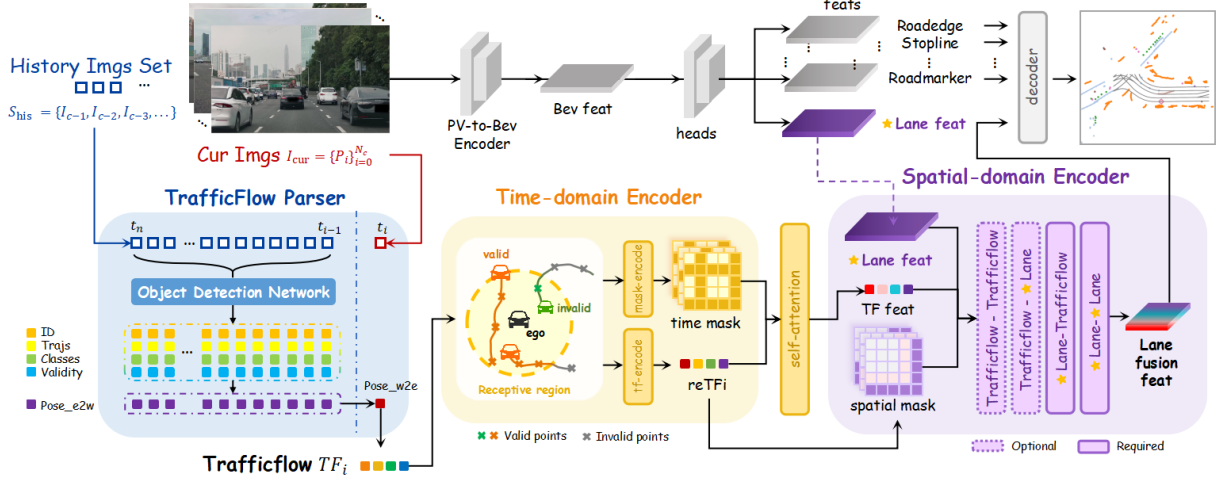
History Imgs Set

$S_{\text{his}} = \{I_{c-1}, I_{c-2}, I_{c-3}, \dots\}$

Cur Imgs $I_{\text{cur}} = \{P_i\}_{i=0}^{N_c}$

PV-to-Bev Encoder

Bev feat

heads

feats

Roadedge
Stopline
Roadmarker

Lane feat

decoder

TrafficFlow Parser

$t_n$ $t_{i-1}$ $t_i$

Object Detection Network

ID
Trajs
Classes
Validity

Pose_e2w

Pose_w2e

Trafficflow $TF_i$

Time-domain Encoder

valid

invalid

ego

Receptive region

mask-encode

tf-encode

time mask

reTFi

Valid points

Invalid points

self-attention

Spatial-domain Encoder

Lane feat

TF feat

spatial mask

Trafficflow - Trafficflow

Trafficflow - Lane

Lane-Trafficflow

Lane- Lane

Lane fusion feat

Optional

Required